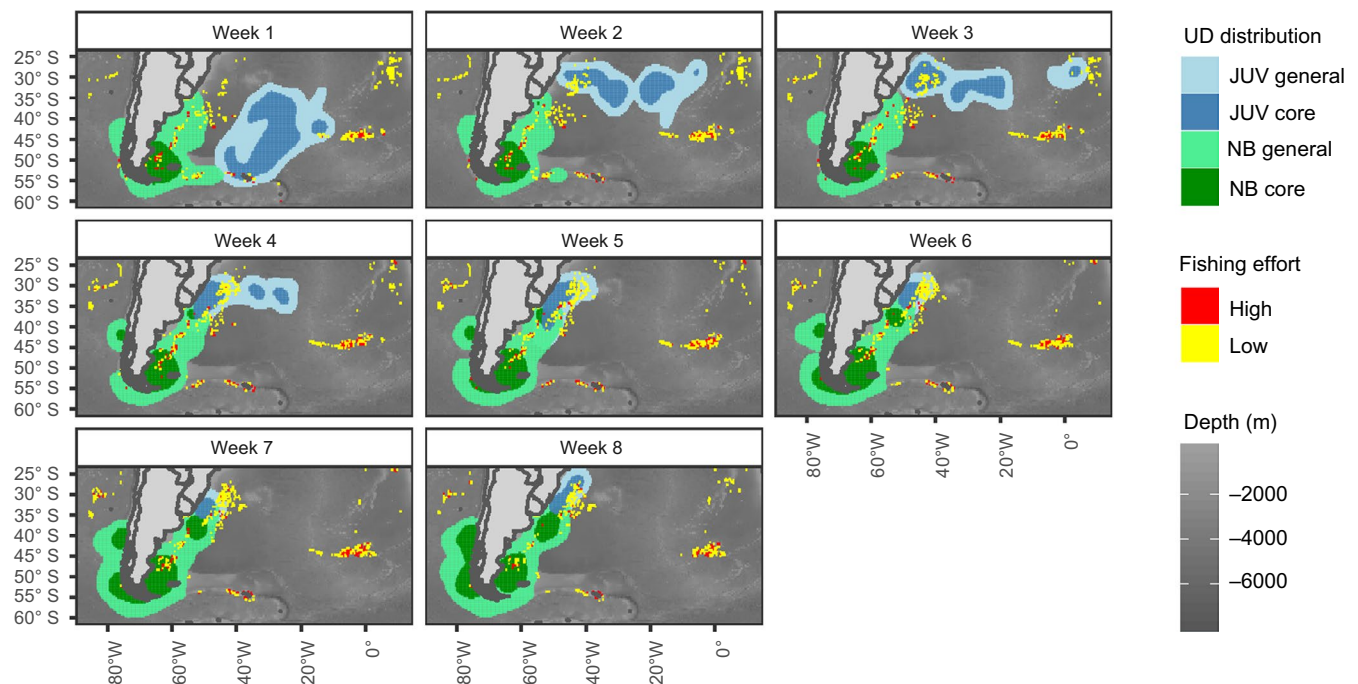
Week 1
Week 2
Week 3
25° S
30° S
35° S
40° S
45° S
50° S
55° S
60° S
Week 4
Week 5
Week 6
25° S
30° S
35° S
40° S
45° S
50° S
55° S
60° S
Week 7
Week 8
25° S
30° S
35° S
40° S
45° S
50° S
55° S
60° S
80°W
60°W
40°W
20°W
0°
80°W
60°W
40°W
20°W
0°
80°W
60°W
40°W
20°W
0°

UD distribution
JUV general
JUV core
NB general
NB core

Fishing effort
High
Low

Depth (m)
–2000
–4000
–6000